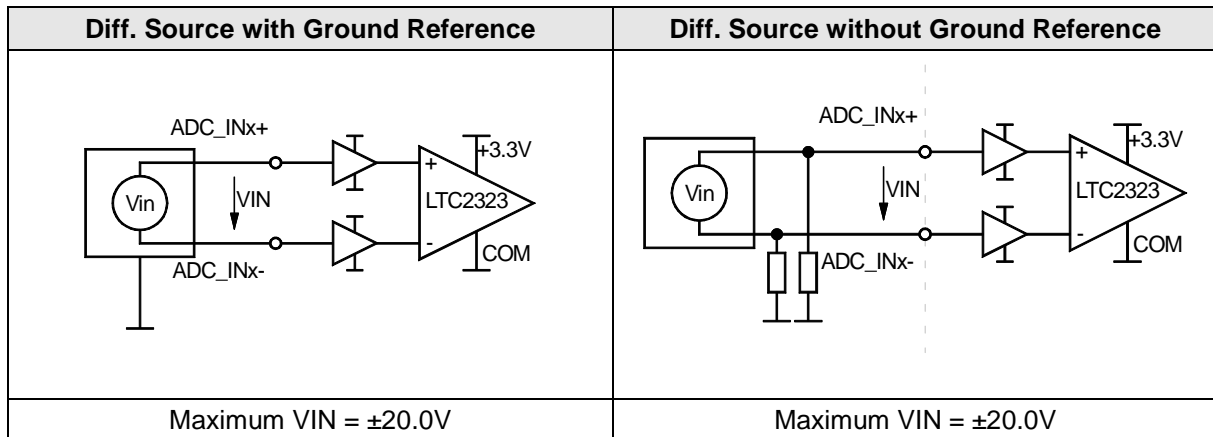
| Diff. Source with Ground Reference | Diff. Source without Ground Reference |
|---|---|
| ADC_INx+ Vin VIN + +3.3V LTC2323 - COM ADC_INx- | ADC_INx+ Vin VIN + +3.3V LTC2323 - COM ADC_INx- |
| Maximum VIN = ±20.0V | Maximum VIN = ±20.0V |